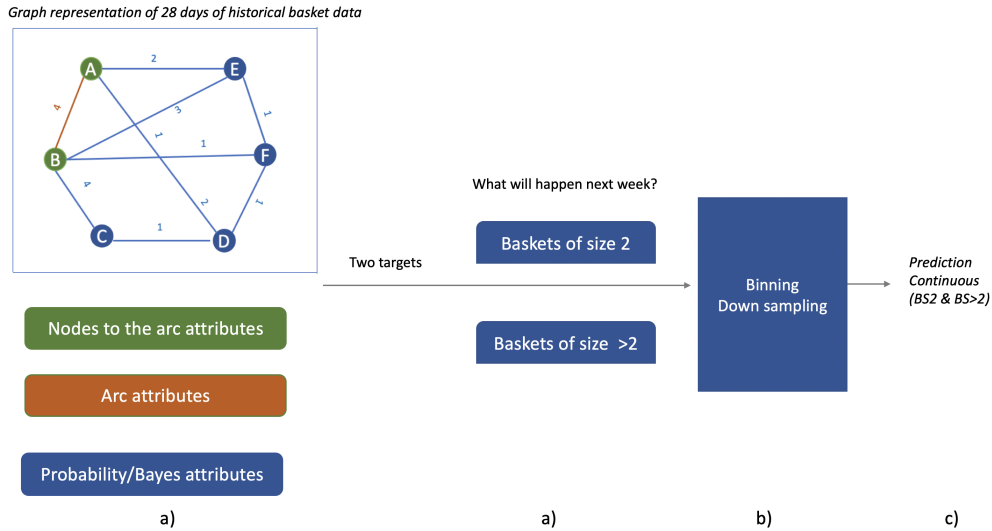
Graph representation of 28 days of historical basket data

A
E
B
F
C
D
2
4
3
1
1
1
4
2
1
1

Nodes to the arc attributes

Arc attributes

Probability/Bayes attributes

a)

What will happen next week?

Two targets

Baskets of size 2

Baskets of size >2

a)

Binning
Down sampling

b)

Prediction
Continuous
(BS2 & BS>2)

c)